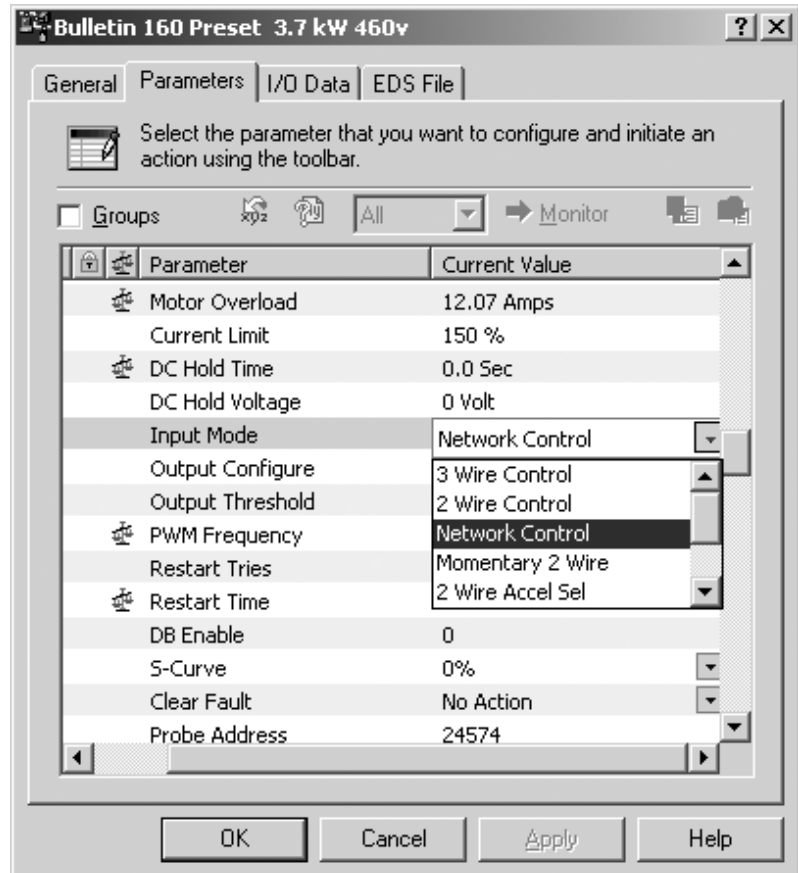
Bulletin 160 Preset 3.7 kW 460v

?

General | Parameters | I/O Data | EDS File

Select the parameter that you want to configure and initiate an action using the toolbar.

Groups | All | Monitor

| Parameter | Current Value |
|---|---|
| Motor Overload | 12.07 Amps |
| Current Limit | 150 % |
| DC Hold Time | 0.0 Sec |
| DC Hold Voltage | 0 Volt |
| Input Mode | Network Control |
| Output Configure | 3 Wire Control |
| Output Threshold | 2 Wire Control |
| PWM Frequency | Network Control |
| Restart Tries | Momentary 2 Wire |
| Restart Time | 2 Wire Accel Sel |
| DB Enable | 0 |
| S-Curve | 0% |
| Clear Fault | No Action |
| Probe Address | 24574 |

OK | Cancel | Apply | Help